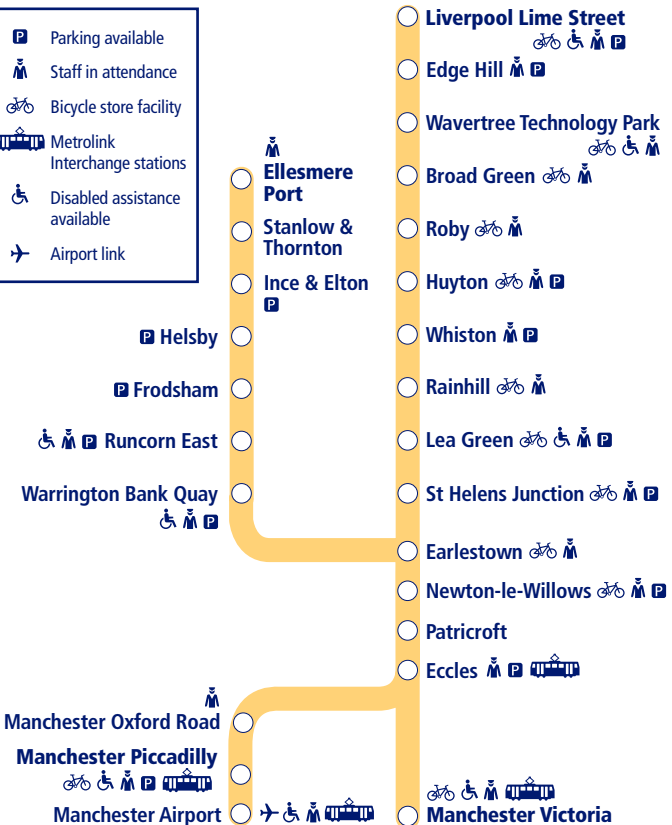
P Parking available
Staff in attendance
Bicycle store facility
Metrolink Interchange stations
Disabled assistance available
Airport link

Liverpool Lime Street
P
Edge Hill P
Wavertree Technology Park
Broad Green
Roby
Huyton P
Whiston P
Rainhill
Lea Green P
St Helens Junction P
Earlestown
Newton-le-Willows P
Patricroft
Eccles P
Manchester Victoria

Ellesmere Port
Stanlow & Thornton
Ince & Elton
P
P Helsby
P Frodsham
P Runcorn East
Warrington Bank Quay
P
Manchester Oxford Road
Manchester Piccadilly
P
Manchester Airport